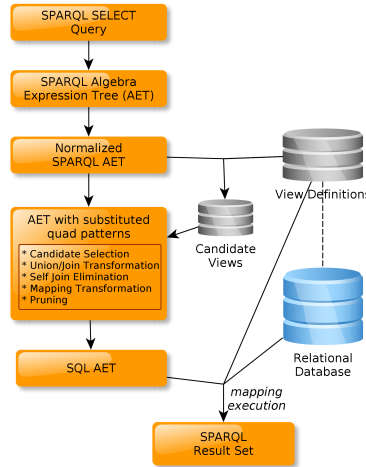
SPARQL SELECT Query

SPARQL Algebra Expression Tree (AET)

Normalized SPARQL AET

View Definitions

Candidate Views

AET with substituted quad patterns

* Candidate Selection
* Union/Join Transformation
* Self Join Elimination
* Mapping Transformation
* Pruning

Relational Database

SQL AET

mapping execution

SPARQL Result Set